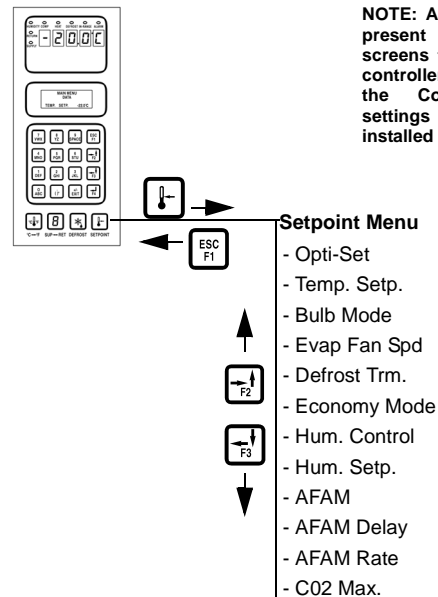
NOTE: A present screens controlle the Co settings installed

-20.0°C

MAIN MENU DATA

TEMP SETP. -03.2°C

ESC F1

F2

F3

Setpoint Menu

- Opti-Set
- Temp. Setp.
- Bulb Mode
- Evap Fan Spd
- Defrost Trm.
- Economy Mode
- Hum. Control
- Hum. Setp.
- AFAM
- AFAM Delay
- AFAM Rate
- C02 Max.